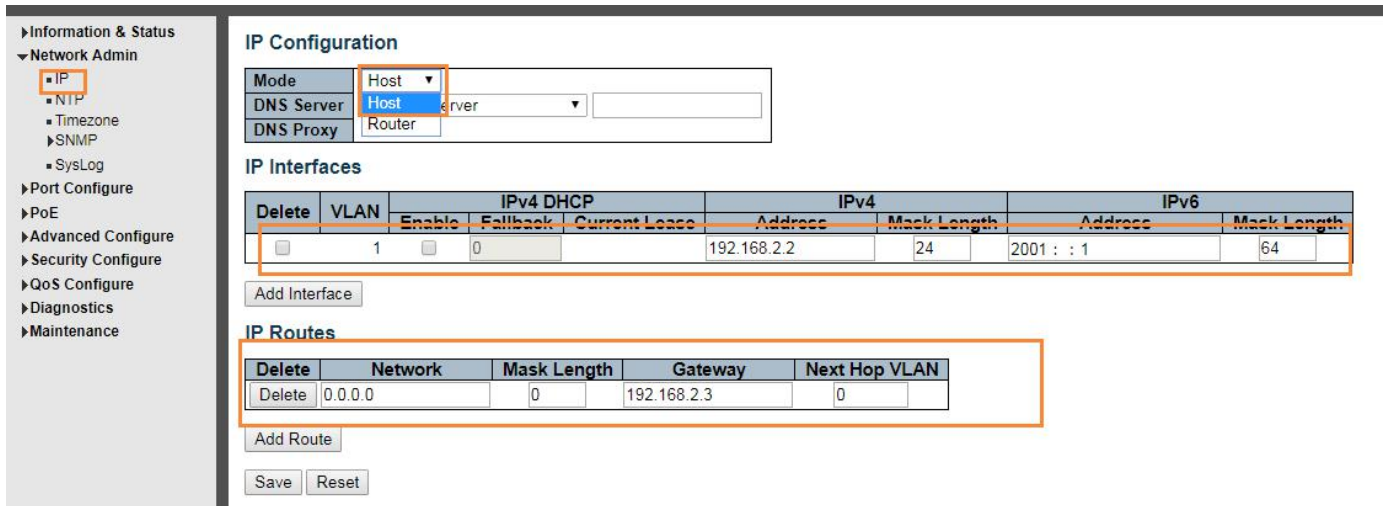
▶Information & Status
▼Network Admin
▪IP
▪NTP
▪Timezone
▶SNMP
▪SysLog
▶Port Configure
▶PoE
▶Advanced Configure
▶Security Configure
▶QoS Configure
▶Diagnostics
▶Maintenance

IP Configuration

| Mode | Host ▾ |
|---|---|
| DNS Server | Host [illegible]erver ▾ |
| DNS Proxy | Router |

IP Interfaces

| Delete | VLAN | IPv4 DHCP Enable | IPv4 DHCP Fallback | IPv4 DHCP Current Lease | IPv4 Address | IPv4 Mask Length | IPv6 Address | IPv6 Mask Length |
|---|---|---|---|---|---|---|---|---|
| ☐ | 1 | ☐ | 0 | | 192.168.2.2 | 24 | 2001 : : 1 | 64 |

Add Interface

IP Routes

| Delete | Network | Mask Length | Gateway | Next Hop VLAN |
|---|---|---|---|---|
| Delete | 0.0.0.0 | 0 | 192.168.2.3 | 0 |

Add Route

Save Reset